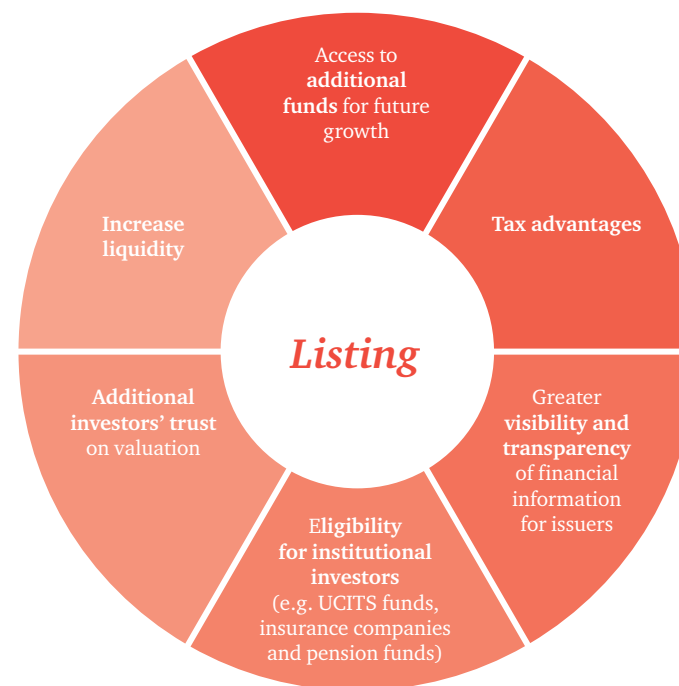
Access to additional funds for future growth

Tax advantages

Greater visibility and transparency of financial information for issuers

Eligibility for institutional investors (e.g. UCITS funds, insurance companies and pension funds)

Additional investors' trust on valuation

Increase liquidity

Listing